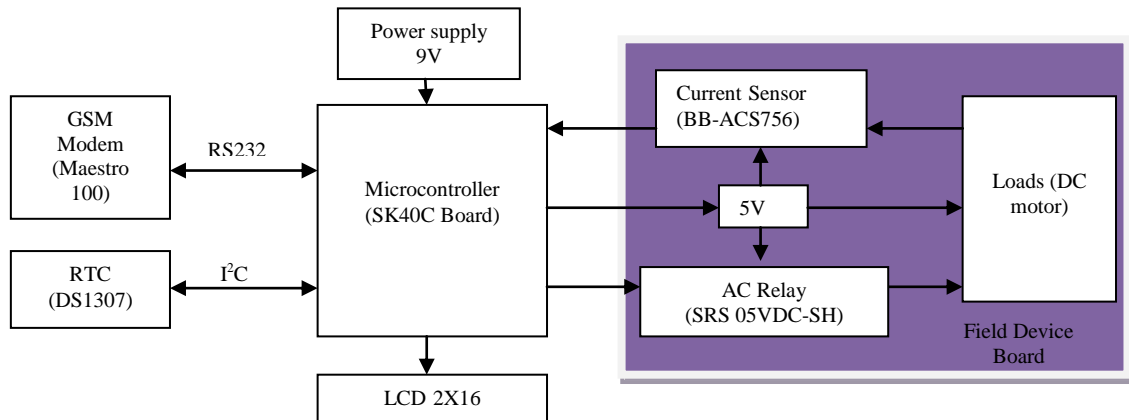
Power supply
9V

GSM
Modem
(Maestro
100)

RS232

Microcontroller
(SK40C Board)

Current Sensor
(BB-ACS756)

Loads (DC
motor)

5V

RTC
(DS1307)

$I^2C$

AC Relay
(SRS 05VDC-SH)

Field Device
Board

LCD 2X16